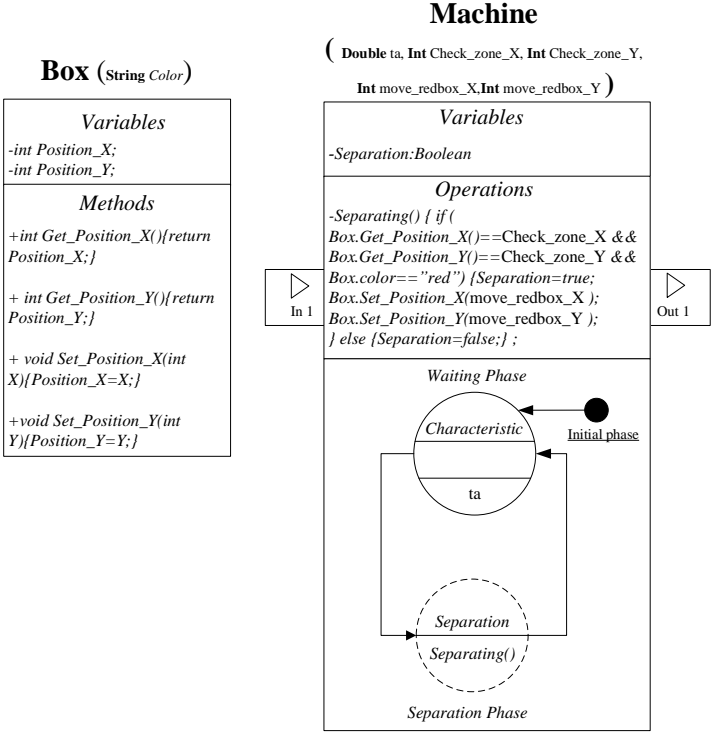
**Box** (String *Color*)

*Variables*

*-int Position_X;*
*-int Position_Y;*

*Methods*

*+int Get_Position_X(){return Position_X;}*

*+ int Get_Position_Y(){return Position_Y;}*

*+ void Set_Position_X(int X){Position_X=X;}*

*+void Set_Position_Y(int Y){Position_Y=Y;}*

**Machine**

( **Double** ta, **Int** Check_zone_X, **Int** Check_zone_Y, **Int** move_redbox_X,**Int** move_redbox_Y )

*Variables*

*-Separation:Boolean*

*Operations*

*-Separating() { if ( Box.Get_Position_X()==*Check_zone_X *&& Box.Get_Position_Y()==*Check_zone_Y *&& Box.color=="red") {Separation=true; Box.Set_Position_X(*move_redbox_X *); Box.Set_Position_Y(*move_redbox_Y *); } else {Separation=false;} ;*

In 1

Out 1

*Waiting Phase*

*Characteristic*

ta

Initial phase

*Separation*

*Separating()*

*Separation Phase*